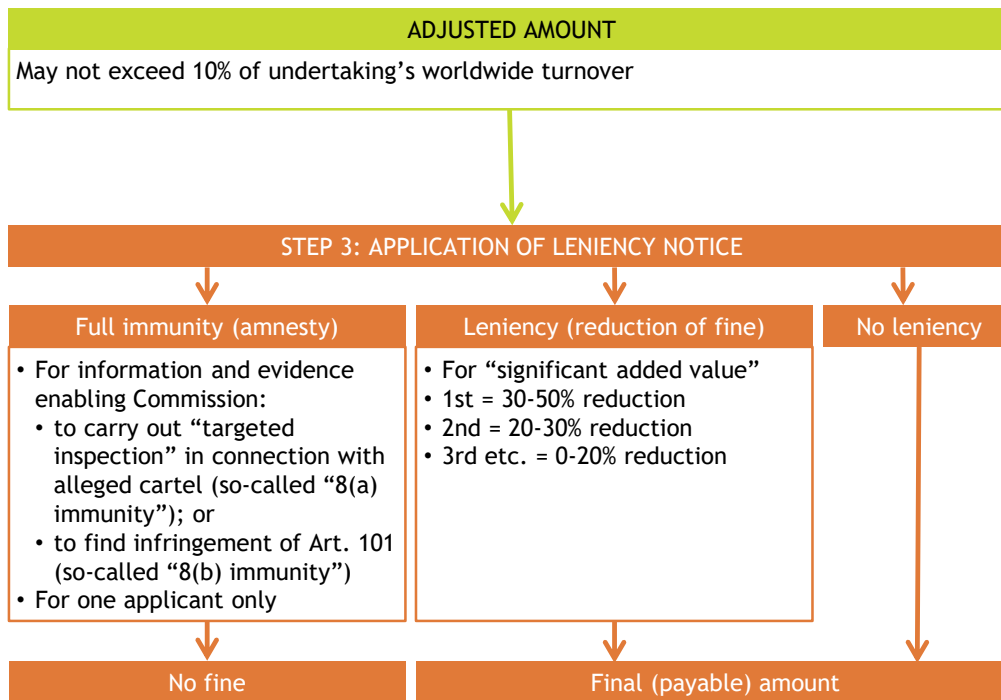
ADJUSTED AMOUNT

May not exceed 10% of undertaking’s worldwide turnover

STEP 3: APPLICATION OF LENIENCY NOTICE

Full immunity (amnesty)

• For information and evidence enabling Commission:
• to carry out “targeted inspection” in connection with alleged cartel (so-called “8(a) immunity”); or
• to find infringement of Art. 101 (so-called “8(b) immunity”)
• For one applicant only

Leniency (reduction of fine)

• For “significant added value”
• 1st = 30-50% reduction
• 2nd = 20-30% reduction
• 3rd etc. = 0-20% reduction

No leniency

No fine

Final (payable) amount